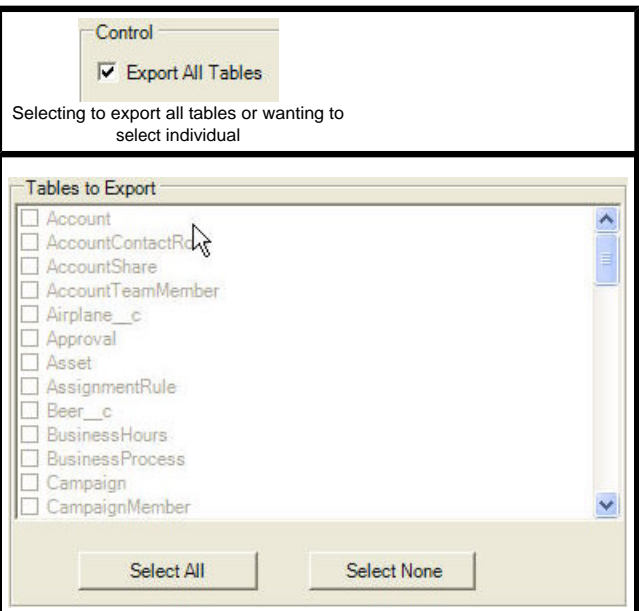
Control

Export All Tables

Selecting to export all tables or wanting to select individual

Tables to Export

Account
AccountContactRo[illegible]
AccountShare
AccountTeamMember
Airplane__c
Approval
Asset
AssignmentRule
Beer__c
BusinessHours
BusinessProcess
Campaign
CampaignMember

Select All

Select None